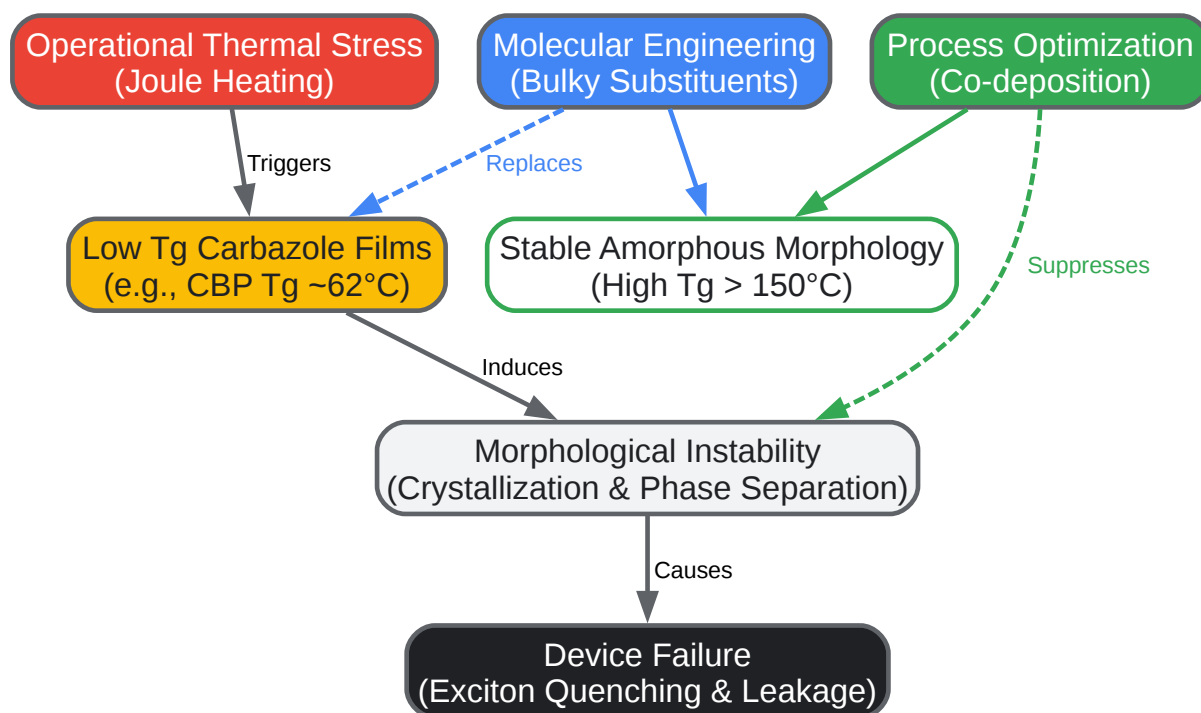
Operational Thermal Stress
(Joule Heating)

Molecular Engineering
(Bulky Substituents)

Process Optimization
(Co-deposition)

Triggers

Replaces

Low Tg Carbazole Films
(e.g., CBP Tg ~62°C)

Stable Amorphous Morphology
(High Tg > 150°C)

Suppresses

Induces

Morphological Instability
(Crystallization & Phase Separation)

Causes

Device Failure
(Exciton Quenching & Leakage)